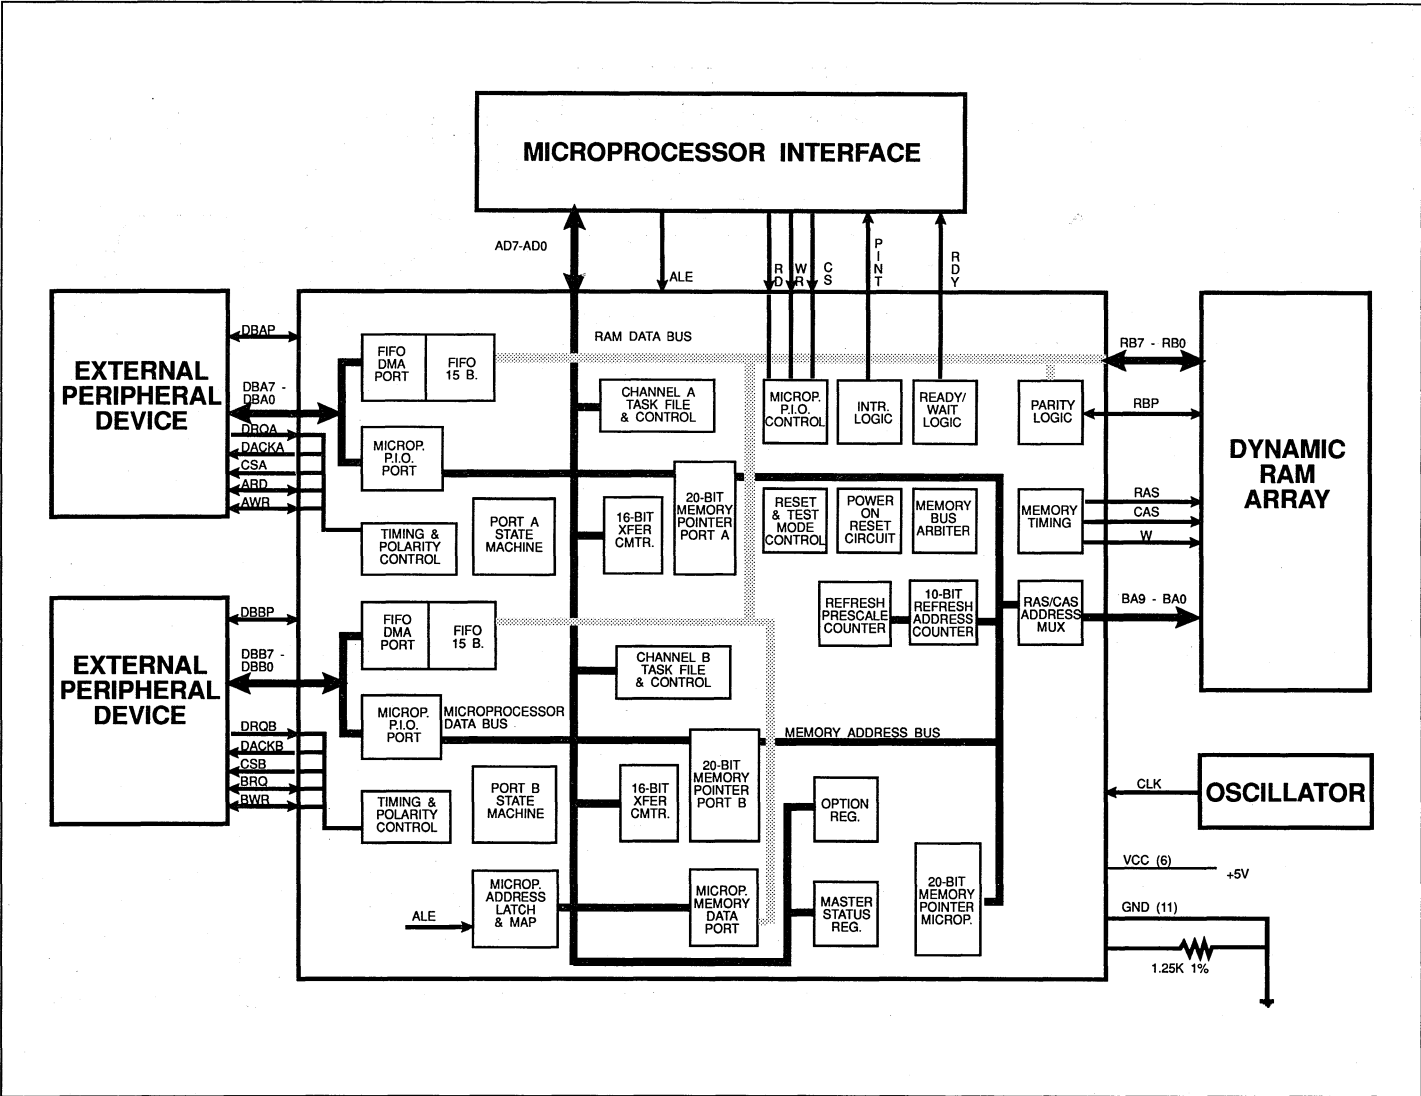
MICROPROCESSOR INTERFACE

AD7-AD0

ALE

R D

W R

C S

P I N T

R D Y

EXTERNAL PERIPHERAL DEVICE

DBAP

DBA7 - DBA0

DRQA

DACKA

CSA

ARD

AWR

RAM DATA BUS

FIFO DMA PORT

FIFO 15 B.

MICROP. P.I.O. PORT

TIMING & POLARITY CONTROL

PORT A STATE MACHINE

CHANNEL A TASK FILE & CONTROL

16-BIT XFER CMTR.

20-BIT MEMORY POINTER PORT A

MICROP. P.I.O. CONTROL

INTR. LOGIC

READY/ WAIT LOGIC

PARITY LOGIC

RB7 - RB0

RBP

DYNAMIC RAM ARRAY

RESET & TEST MODE CONTROL

POWER ON RESET CIRCUIT

MEMORY BUS ARBITER

MEMORY TIMING

RAS

CAS

W

REFRESH PRESCALE COUNTER

10-BIT REFRESH ADDRESS COUNTER

RAS/CAS ADDRESS MUX

BA9 - BA0

EXTERNAL PERIPHERAL DEVICE

DBBP

DBB7 - DBB0

DRQB

DACKB

CSB

BRQ

BWR

FIFO DMA PORT

FIFO 15 B.

CHANNEL B TASK FILE & CONTROL

MICROP. P.I.O. PORT

MICROPROCESSOR DATA BUS

MEMORY ADDRESS BUS

20-BIT MEMORY POINTER PORT B

TIMING & POLARITY CONTROL

PORT B STATE MACHINE

16-BIT XFER CMTR.

OPTION REG.

CLK

OSCILLATOR

VCC (6)

+5V

GND (11)

ALE

MICROP. ADDRESS LATCH & MAP

MICROP. MEMORY DATA PORT

MASTER STATUS REG.

20-BIT MEMORY POINTER MICROP.

1.25K 1%